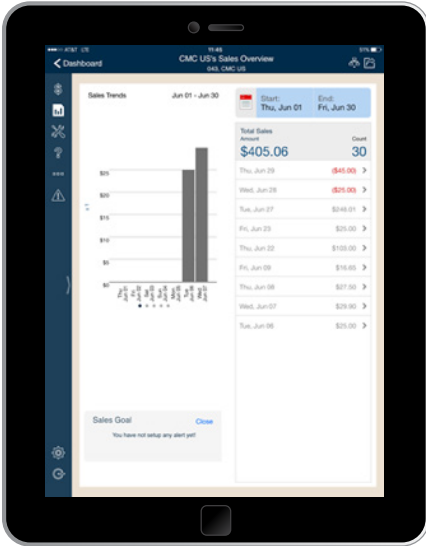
AT&T LTE 11:43 51%

Dashboard

CMC US's Sales Overview
043, CMC US

Sales Trends Jun 01 – Jun 30

$25
$20
$15
$10
$5
$0

Thu Jun 01
Thu Jun 08
Tue Jun 13
Thu Jun 22
Fri Jun 23
Sat Jun 24
Mon Jun 26
Tue Jun 27
Wed Jun 28

Sales Goal Close
You have not setup any alert yet!

Start:
Thu, Jun 01

End:
Fri, Jun 30

Total Sales
Amount Count
$405.06 30

Thu, Jun 29 ($45.00)
Wed, Jun 28 ($25.00)
Tue, Jun 27 $248.01
Fri, Jun 23 $25.00
Thu, Jun 22 $100.00
Fri, Jun 09 $15.65
Thu, Jun 08 $27.50
Wed, Jun 07 $29.90
Tue, Jun 06 $25.00